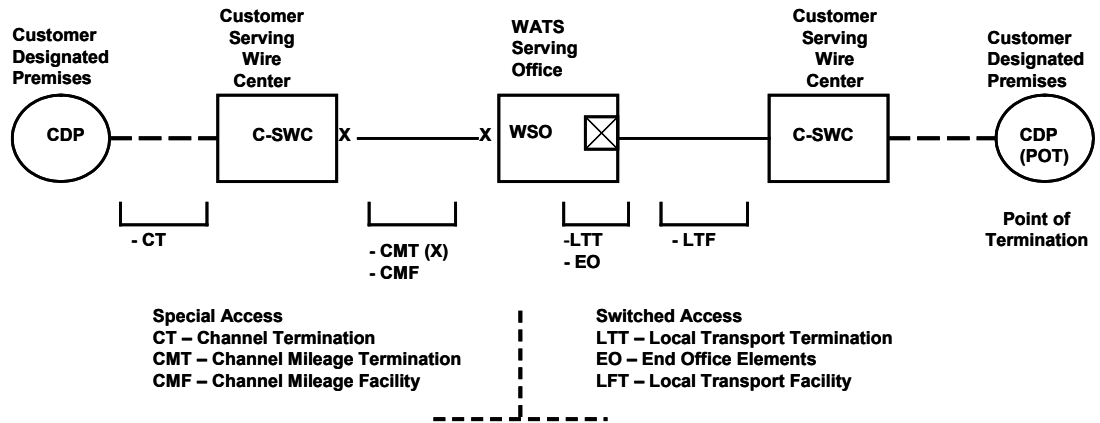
Customer Designated Premises

CDP

Customer Serving Wire Center

C-SWC

X

X

WATS Serving Office

WSO

Customer Serving Wire Center

C-SWC

Customer Designated Premises

CDP (POT)

- CT

- CMT (X)
- CMF

-LTT
- EO

- LTF

Point of Termination

Special Access
CT – Channel Termination
CMT – Channel Mileage Termination
CMF – Channel Mileage Facility

Switched Access
LTT – Local Transport Termination
EO – End Office Elements
LFT – Local Transport Facility